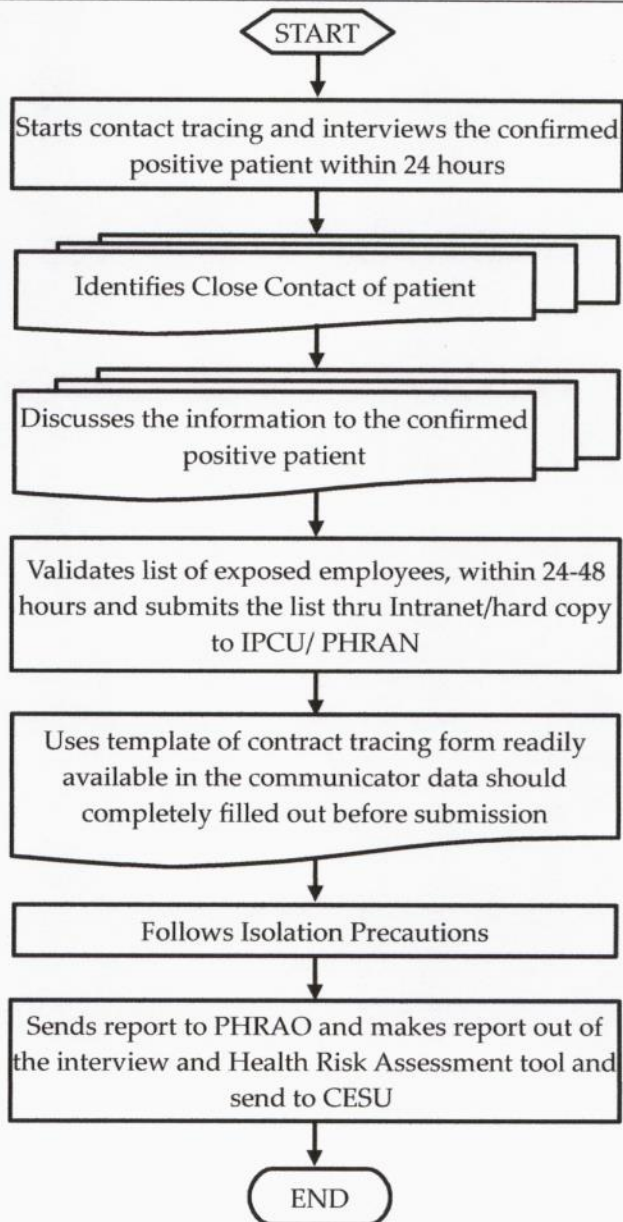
START

Starts contact tracing and interviews the confirmed positive patient within 24 hours

Identifies Close Contact of patient

Discusses the information to the confirmed positive patient

Validates list of exposed employees, within 24-48 hours and submits the list thru Intranet/hard copy to IPCU/ PHRAN

Uses template of contract tracing form readily available in the communicator data should completely filled out before submission

Follows Isolation Precautions

Sends report to PHRAO and makes report out of the interview and Health Risk Assessment tool and send to CESU

END